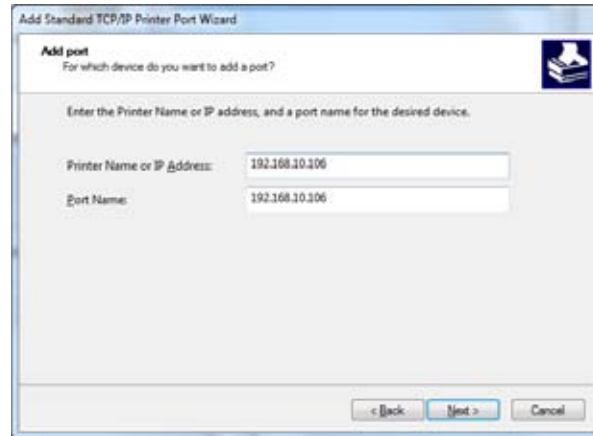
Add Standard TCP/IP Printer Port Wizard

Add port
For which device do you want to add a port?

Enter the Printer Name or IP address, and a port name for the desired device.

Printer Name or IP Address: 192.168.10.106

Port Name: 192.168.10.106

< Back Next > Cancel